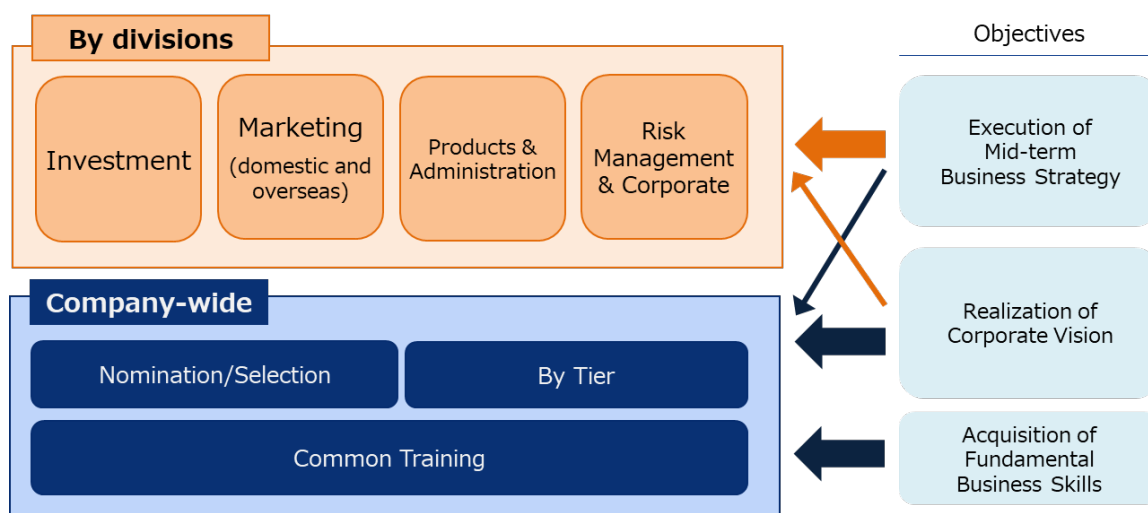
By divisions

Investment

Marketing (domestic and overseas)

Products & Administration

Risk Management & Corporate

Company-wide

Nomination/Selection

By Tier

Common Training

Objectives

Execution of Mid-term Business Strategy

Realization of Corporate Vision

Acquisition of Fundamental Business Skills